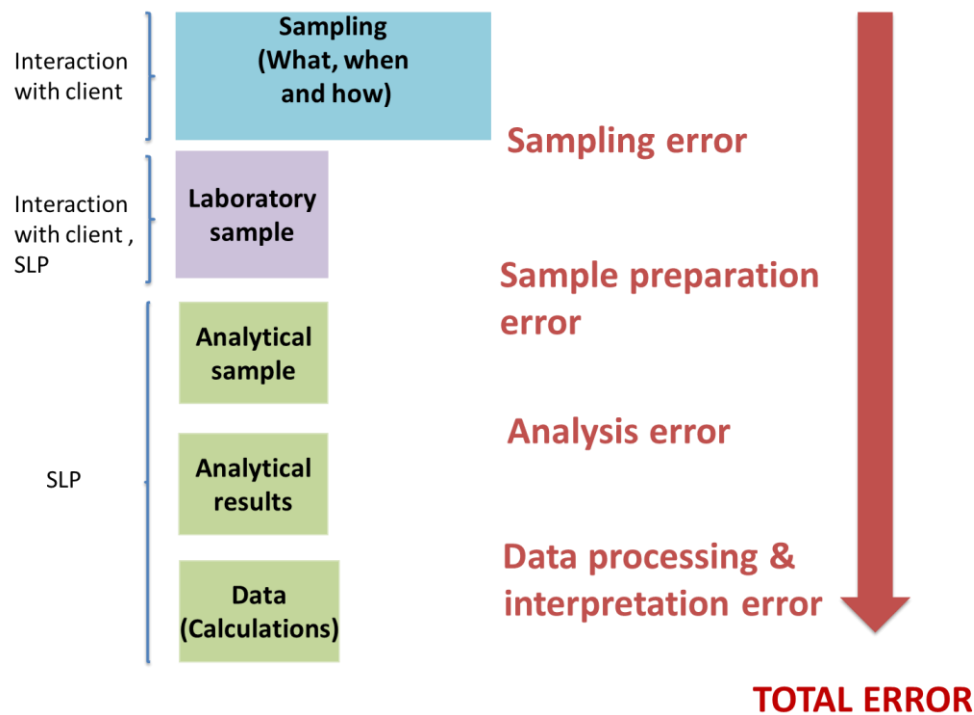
Interaction with client

Sampling (What, when and how)

Sampling error

Interaction with client , SLP

Laboratory sample

Sample preparation error

Analytical sample

Analysis error

SLP

Analytical results

Data (Calculations)

Data processing & interpretation error

TOTAL ERROR